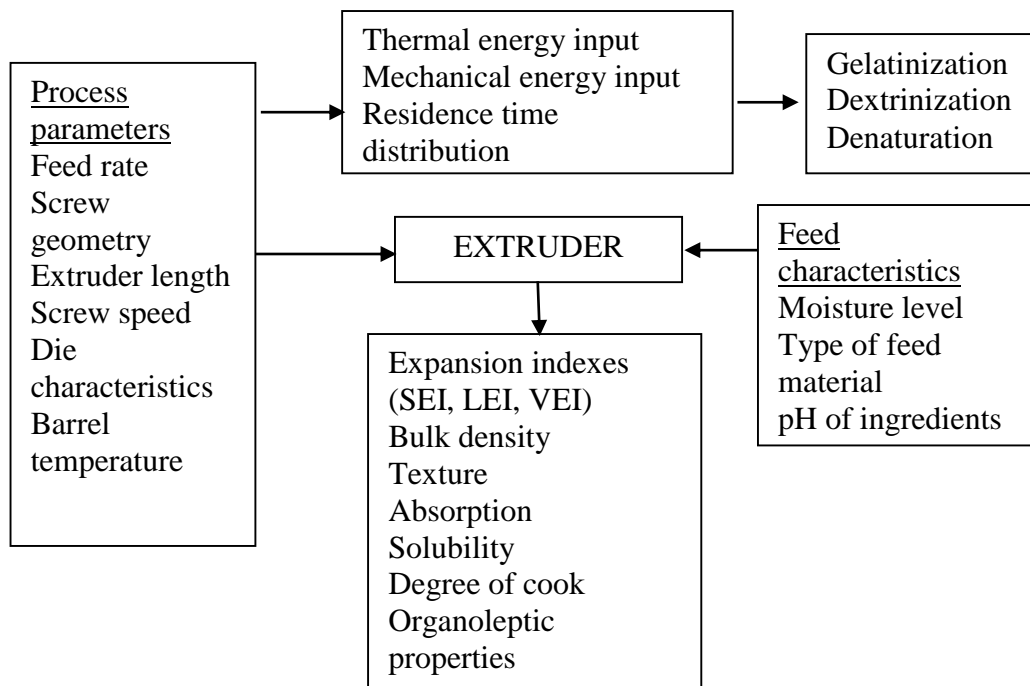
Process parameters
Feed rate
Screw geometry
Extruder length
Screw speed
Die characteristics
Barrel temperature

Thermal energy input
Mechanical energy input
Residence time distribution

Gelatinization
Dextrinization
Denaturation

EXTRUDER

Feed characteristics
Moisture level
Type of feed material
pH of ingredients

Expansion indexes (SEI, LEI, VEI)
Bulk density
Texture
Absorption
Solubility
Degree of cook
Organoleptic properties